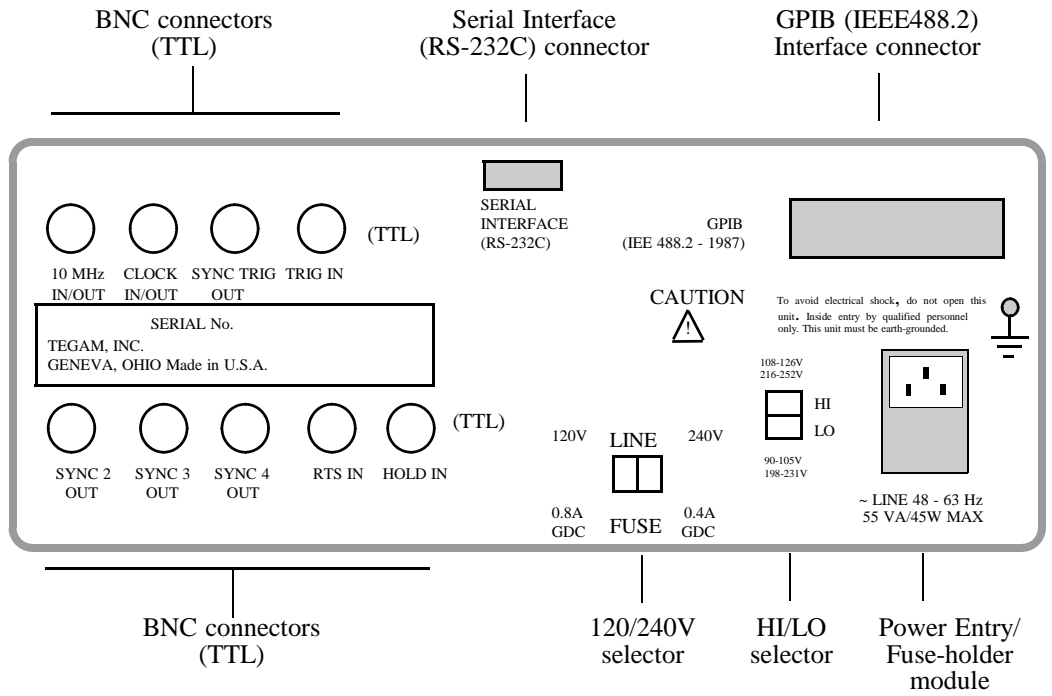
BNC connectors (TTL)

Serial Interface (RS-232C) connector

GPIB (IEEE488.2) Interface connector

SERIAL INTERFACE (RS-232C)

GPIB (IEE 488.2 - 1987)

(TTL)

10 MHz IN/OUT

CLOCK IN/OUT

SYNC TRIG OUT

TRIG IN

CAUTION

To avoid electrical shock, do not open this unit. Inside entry by qualified personnel only. This unit must be earth-grounded.

SERIAL No.
TEGAM, INC.
GENEVA, OHIO Made in U.S.A.

108-126V
216-252V

HI

LO

90-105V
198-231V

(TTL)

120V

LINE

240V

SYNC 2 OUT

SYNC 3 OUT

SYNC 4 OUT

RTS IN

HOLD IN

0.8A GDC

FUSE

0.4A GDC

~ LINE 48 - 63 Hz
55 VA/45W MAX

BNC connectors (TTL)

120/240V selector

HI/LO selector

Power Entry/ Fuse-holder module